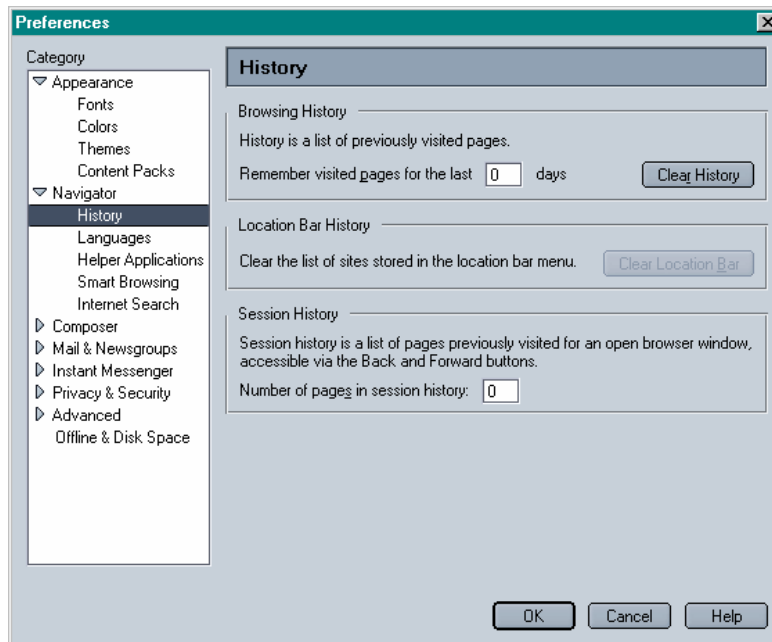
Preferences

Category
Appearance
Fonts
Colors
Themes
Content Packs
Navigator
History
Languages
Helper Applications
Smart Browsing
Internet Search
Composer
Mail & Newsgroups
Instant Messenger
Privacy & Security
Advanced
Offline & Disk Space

History

Browsing History

History is a list of previously visited pages.

Remember visited pages for the last 0 days

Clear History

Location Bar History

Clear the list of sites stored in the location bar menu.

Clear Location Bar

Session History

Session history is a list of pages previously visited for an open browser window, accessible via the Back and Forward buttons.

Number of pages in session history: 0

OK Cancel Help